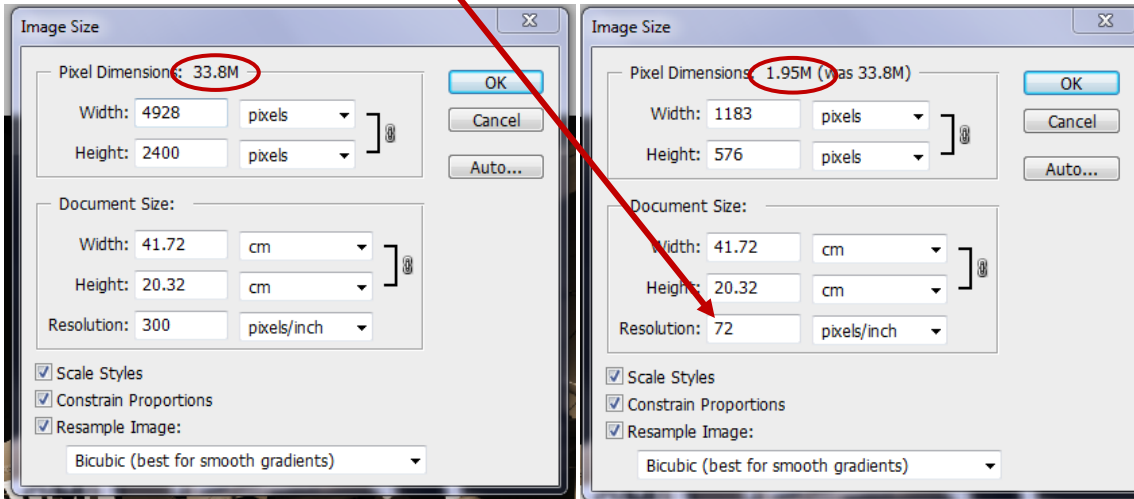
Image Size

Pixel Dimensions: 33.8M

Width: 4928 pixels

Height: 2400 pixels

OK

Cancel

Auto...

Document Size:

Width: 41.72 cm

Height: 20.32 cm

Resolution: 300 pixels/inch

Scale Styles

Constrain Proportions

Resample Image:

Bicubic (best for smooth gradients)

Image Size

Pixel Dimensions: 1.95M (was 33.8M)

Width: 1183 pixels

Height: 576 pixels

OK

Cancel

Auto...

Document Size:

Width: 41.72 cm

Height: 20.32 cm

Resolution: 72 pixels/inch

Scale Styles

Constrain Proportions

Resample Image:

Bicubic (best for smooth gradients)